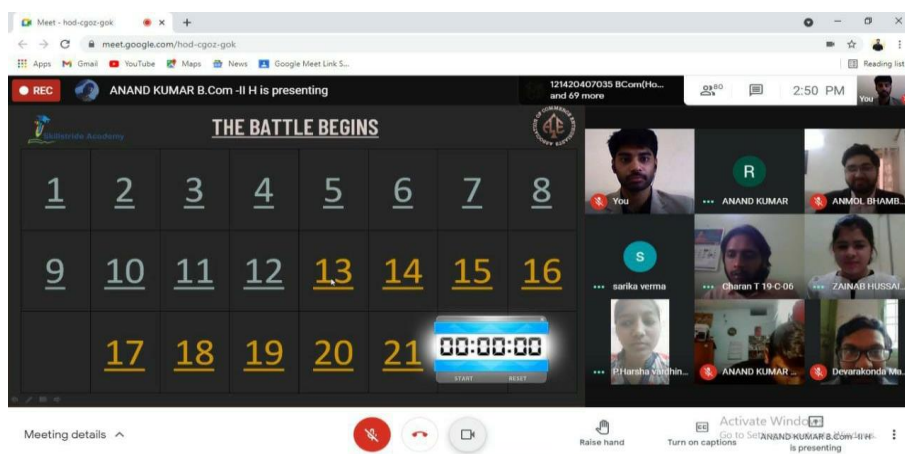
Meet - hod-cgoz-gok ×
meet.google.com/hod-cgoz-gok
Apps Gmail YouTube Maps News Google Meet Link S...
Reading list

REC ANAND KUMAR B.Com -II H is presenting
121420407035 BCom(Ho... and 69 more
80
2:50 PM
You

Skillstride Academy
THE BATTLE BEGINS

| 1 | 2 | 3 | 4 | 5 | 6 | 7 | 8 |
|---|---|---|---|---|---|---|---|
| 9 | 10 | 11 | 12 | 13 | 14 | 15 | 16 |
| | 17 | 18 | 19 | 20 | 21 | | |

00:00:00
START RESET

You
R
ANAND KUMAR
ANMOL BHAMB...
S
sarika verma
Charan T 19-C-06
ZAINAB HUSSAI...
P.Harsha vardhin...
ANAND KUMAR ...
Devarakonda Ma...

Meeting details
Raise hand
Turn on captions
Activate Windows
Go to Settings to activate Windows.
ANAND KUMAR B.Com -II H is presenting